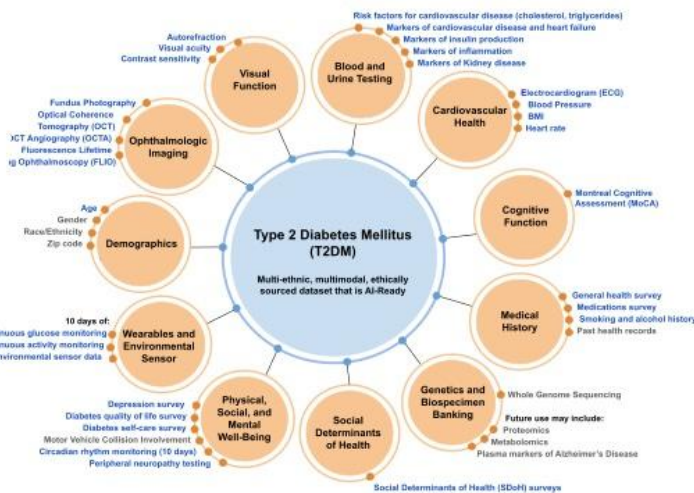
Type 2 Diabetes Mellitus (T2DM)

Multi-ethnic, multimodal, ethically sourced dataset that is AI-Ready

Visual Function
Autorefraction
Visual acuity
Contrast sensitivity

Blood and Urine Testing
Risk factors for cardiovascular disease (cholesterol, triglycerides)
Markers of cardiovascular disease and heart failure
Markers of insulin production
Markers of inflammation
Markers of Kidney disease

Cardiovascular Health
Electrocardiogram (ECG)
Blood Pressure
BMI
Heart rate

Cognitive Function
Montreal Cognitive Assessment (MoCA)

Medical History
General health survey
Medications survey
Smoking and alcohol history
Past health records

Genetics and Biospecimen Banking
Whole Genome Sequencing
Future use may include:
Proteomics
Metabolomics
Plasma markers of Alzheimer's Disease

Social Determinants of Health
Social Determinants of Health (SDoH) surveys

Physical, Social, and Mental Well-Being
Depression survey
Diabetes quality of life survey
Diabetes self-care survey
Motor Vehicle Collision Involvement
Circadian rhythm monitoring (10 days)
Peripheral neuropathy testing

Wearables and Environmental Sensor
10 days of:
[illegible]uous glucose monitoring
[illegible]uous activity monitoring
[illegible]nvironmental sensor data

Demographics
Age
Gender
Race/Ethnicity
Zip code

Ophthalmologic Imaging
Fundus Photography
Optical Coherence
Tomography (OCT)
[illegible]CT Angiography (OCTA)
Fluorescence Lifetime
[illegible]g Ophthalmoscopy (FLIO)